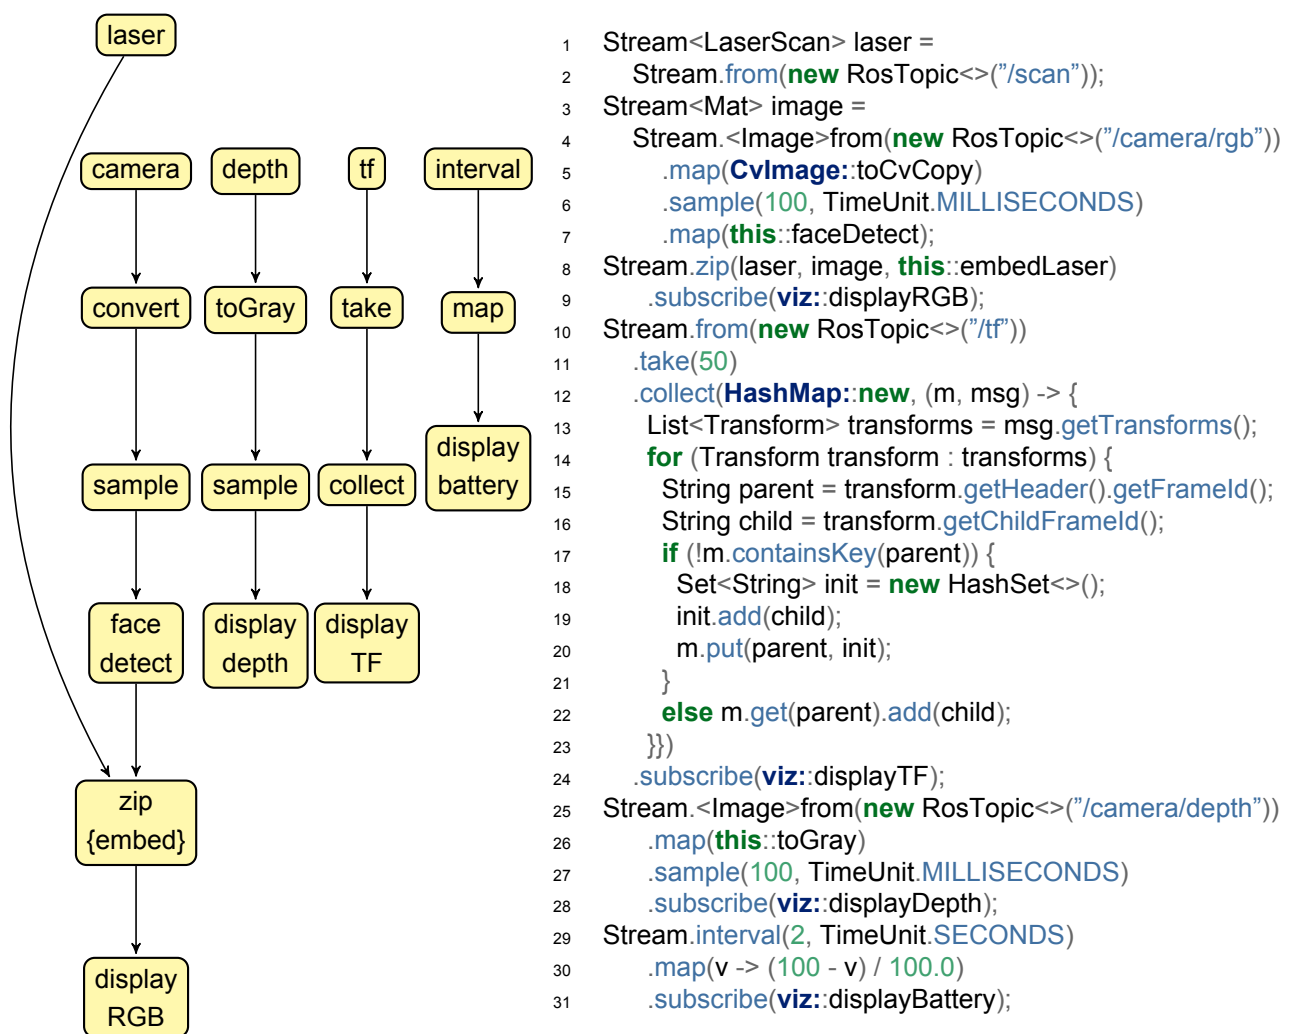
laser

camera depth tf interval

convert toGray take map

sample sample collect display battery

face detect display depth display TF

zip {embed}

display RGB

1 Stream<LaserScan> laser =
2 Stream.from(new RosTopic<>("/scan"));
3 Stream<Mat> image =
4 Stream.<Image>from(new RosTopic<>("/camera/rgb"))
5 .map(CvImage::toCvCopy)
6 .sample(100, TimeUnit.MILLISECONDS)
7 .map(this::faceDetect);
8 Stream.zip(laser, image, this::embedLaser)
9 .subscribe(viz::displayRGB);
10 Stream.from(new RosTopic<>("/tf"))
11 .take(50)
12 .collect(HashMap::new, (m, msg) -> {
13 List<Transform> transforms = msg.getTransforms();
14 for (Transform transform : transforms) {
15 String parent = transform.getHeader().getFrameId();
16 String child = transform.getChildFrameId();
17 if (!m.containsKey(parent)) {
18 Set<String> init = new HashSet<>();
19 init.add(child);
20 m.put(parent, init);
21 }
22 else m.get(parent).add(child);
23 }})
24 .subscribe(viz::displayTF);
25 Stream.<Image>from(new RosTopic<>("/camera/depth"))
26 .map(this::toGray)
27 .sample(100, TimeUnit.MILLISECONDS)
28 .subscribe(viz::displayDepth);
29 Stream.interval(2, TimeUnit.SECONDS)
30 .map(v -> (100 - v) / 100.0)
31 .subscribe(viz::displayBattery);